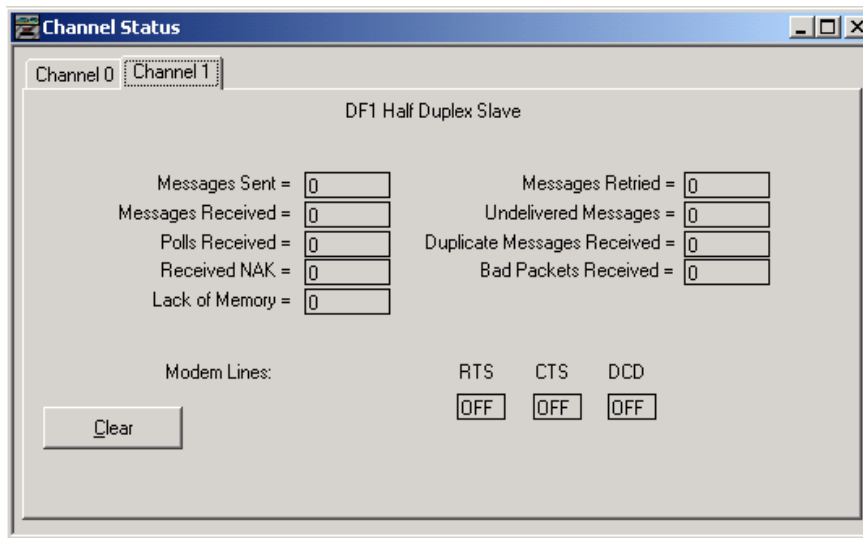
Channel Status

Channel 0 Channel 1

DF1 Half Duplex Slave

Messages Sent = 0
Messages Received = 0
Polls Received = 0
Received NAK = 0
Lack of Memory = 0

Messages Retried = 0
Undelivered Messages = 0
Duplicate Messages Received = 0
Bad Packets Received = 0

Modem Lines:

RTS CTS DCD
OFF OFF OFF

Clear